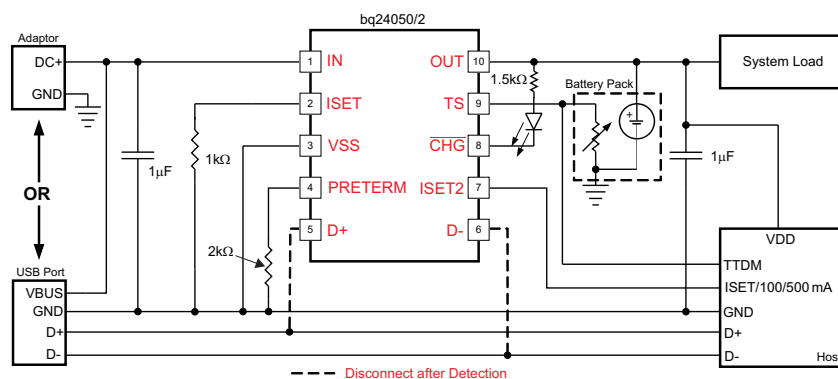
bq24050/2

Adaptor
DC+
GND

OR

USB Port
VBUS
GND
D+
D-

1μF
1kΩ
2kΩ

1 IN
2 ISET
3 VSS
4 PRETERM
5 D+

OUT 10
TS 9
$\overline{CHG}$ 8
ISET2 7
D- 6

1.5kΩ
Battery Pack
1μF

System Load

VDD
TTDM
ISET/100/500 mA
GND
D+
D-
Hos

Disconnect after Detection